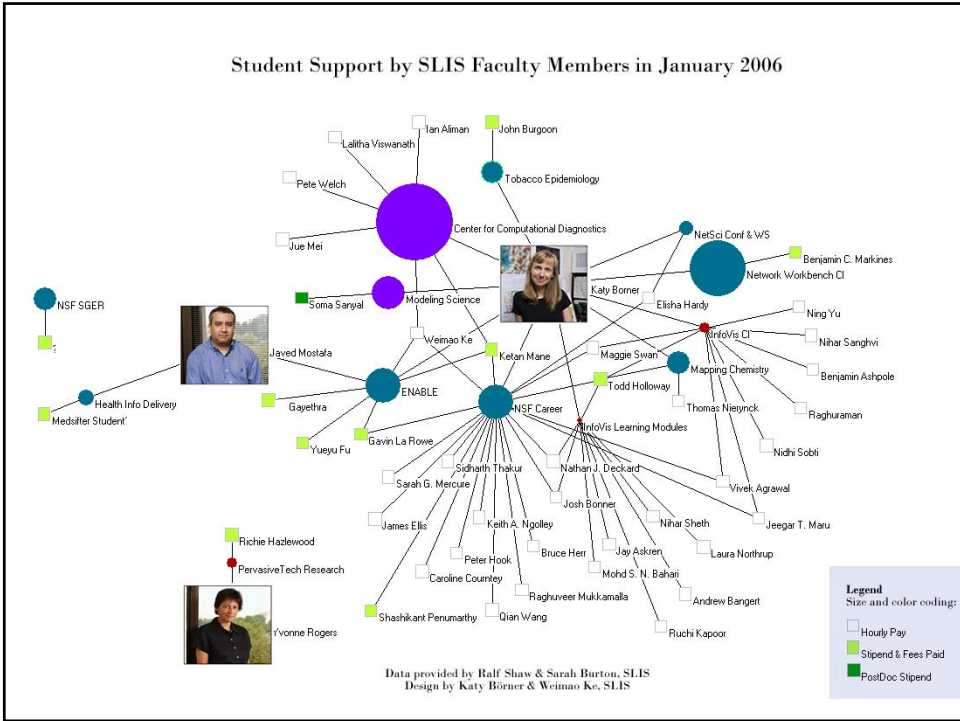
Student Support by SLIS Faculty Members in January 2006

Ian Aliman
John Burgoon
Lalitha Viswanath
Tobacco Epidemiology
Pete Welch
Center for Computational Diagnostics
Jue Mei
NetSci Conf & WS
Benjamin C. Markines
Network Workbench CI
NSF SGER
Soma Sanyal
Modeling Science
Katy Borner
Elisha Hardy
Ning Yu
InfoVis CI
Nihar Sanghvi
Weimao Ke
Javed Mostafa
Ketan Mane
Maggie Swan
Mapping Chemistry
Benjamin Ashpole
Todd Holloway
Health Info Delivery
ENABLE
Gayethra
Medsifter Student
NSF Career
Thomas Nierynck
Raghuraman
InfoVis Learning Modules
Gavin La Rowe
Yueyu Fu
Nidhi Sobti
Sidharth Thakur
Nathan J. Deckard
Sarah G. Mercure
Vivek Agrawal
Josh Bonner
James Ellis
Keith A. Ngolley
Nihar Sheth
Jeegar T. Maru
Richie Hazlewood
Bruce Herr
Jay Askren
Laura Northrup
Peter Hook
PervasiveTech Research
Caroline Courntey
Mohd S. N. Bahari
Raghuveer Mukkamalla
Andrew Bangert
Yvonne Rogers
Shashikant Penumarthy
Qian Wang
Ruchi Kapoor

Legend
Size and color coding:
Hourly Pay
Stipend & Fees Paid
PostDoc Stipend

Data provided by Ralf Shaw & Sarah Burton, SLIS
Design by Katy Börner & Weimao Ke, SLIS